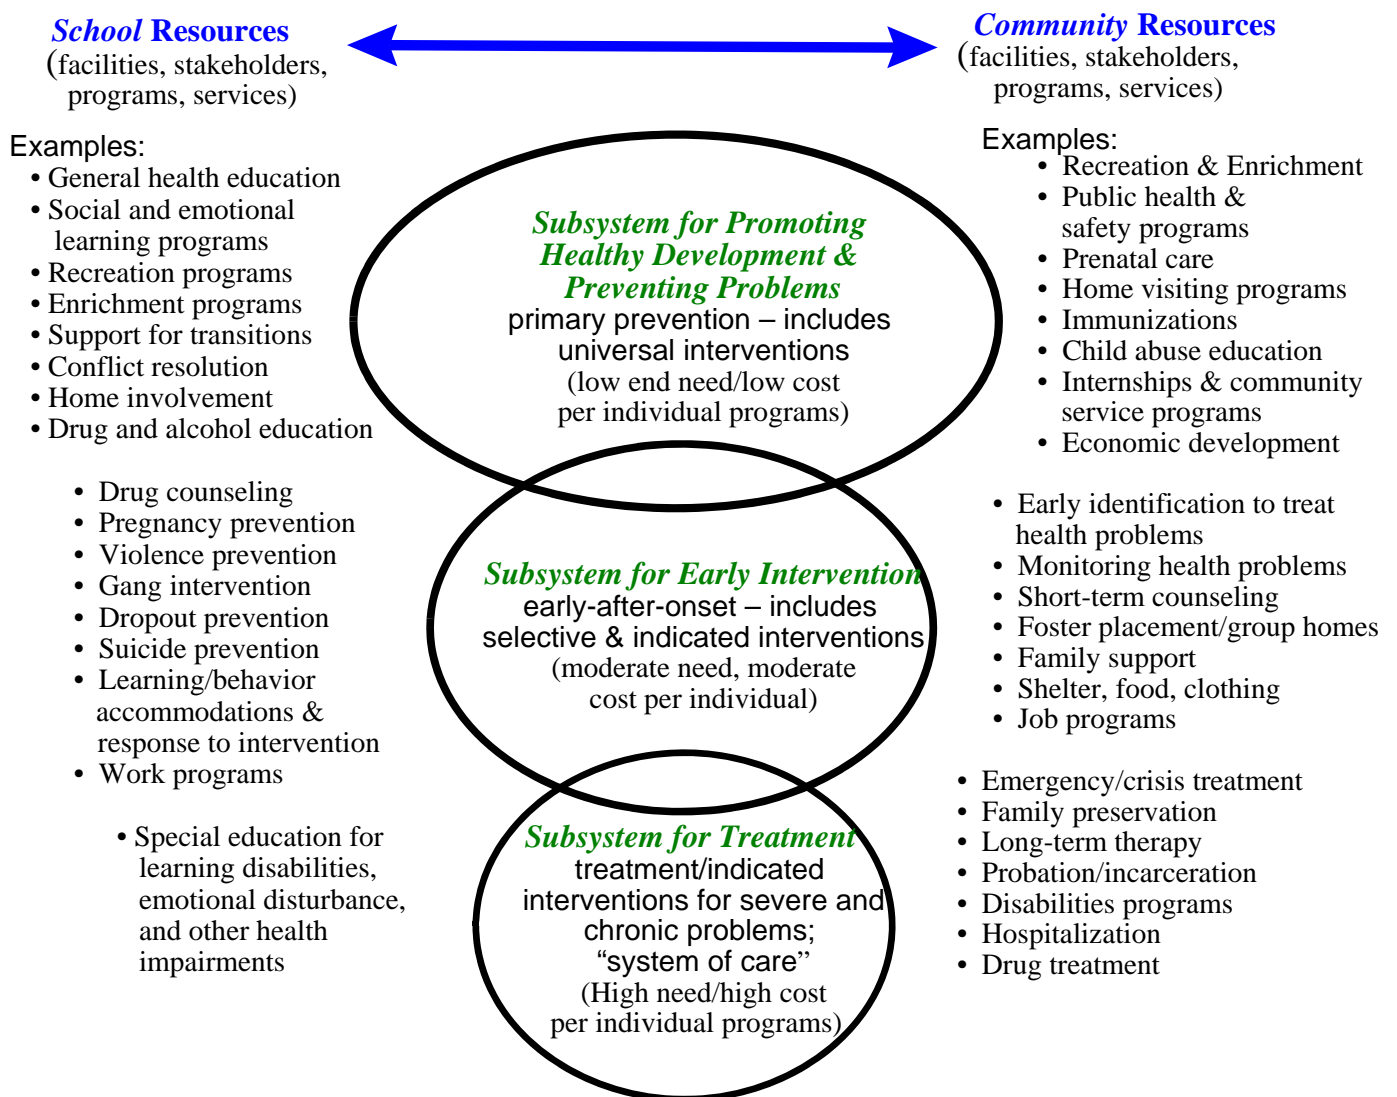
School Resources
(facilities, stakeholders, programs, services)

Community Resources
(facilities, stakeholders, programs, services)

Examples:
• General health education
• Social and emotional learning programs
• Recreation programs
• Enrichment programs
• Support for transitions
• Conflict resolution
• Home involvement
• Drug and alcohol education

Subsystem for Promoting Healthy Development & Preventing Problems
primary prevention – includes universal interventions
(low end need/low cost per individual programs)

Examples:
• Recreation & Enrichment
• Public health & safety programs
• Prenatal care
• Home visiting programs
• Immunizations
• Child abuse education
• Internships & community service programs
• Economic development

• Drug counseling
• Pregnancy prevention
• Violence prevention
• Gang intervention
• Dropout prevention
• Suicide prevention
• Learning/behavior accommodations & response to intervention
• Work programs

Subsystem for Early Intervention
early-after-onset – includes selective & indicated interventions
(moderate need, moderate cost per individual)

• Early identification to treat health problems
• Monitoring health problems
• Short-term counseling
• Foster placement/group homes
• Family support
• Shelter, food, clothing
• Job programs

• Special education for learning disabilities, emotional disturbance, and other health impairments

Subsystem for Treatment
treatment/indicated interventions for severe and chronic problems; “system of care”
(High need/high cost per individual programs)

• Emergency/crisis treatment
• Family preservation
• Long-term therapy
• Probation/incarceration
• Disabilities programs
• Hospitalization
• Drug treatment